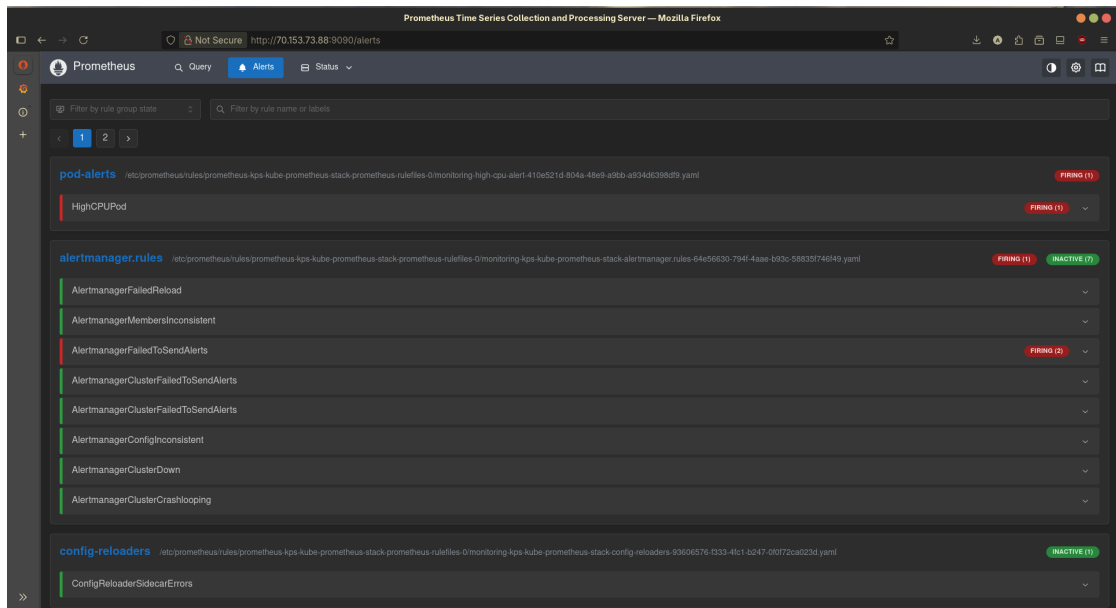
Prometheus Time Series Collection and Processing Server — Mozilla Firefox

Not Secure http://70.153.73.88:9090/alerts

Prometheus Query Alerts Status

Filter by rule group state
Filter by rule name or labels

1 2

pod-alerts /etc/prometheus/rules/prometheus-kps-kube-prometheus-stack-prometheus-rulefiles-0/monitoring-high-cpu-alert-410e521d-804a-48e9-a9bb-a934d6398df9.yaml FIRING (1)

HighCPUPod FIRING (1)

alertmanager.rules /etc/prometheus/rules/prometheus-kps-kube-prometheus-stack-prometheus-rulefiles-0/monitoring-kps-kube-prometheus-stack-alertmanager.rules-64e56630-794f-4aae-b93c-58835f746f49.yaml FIRING (1) INACTIVE (7)

AlertmanagerFailedReload

AlertmanagerMembersInconsistent

AlertmanagerFailedToSendAlerts FIRING (2)

AlertmanagerClusterFailedToSendAlerts

AlertmanagerClusterFailedToSendAlerts

AlertmanagerConfigInconsistent

AlertmanagerClusterDown

AlertmanagerClusterCrashlooping

config-reloaders /etc/prometheus/rules/prometheus-kps-kube-prometheus-stack-prometheus-rulefiles-0/monitoring-kps-kube-prometheus-stack-config-reloaders-93606576-f333-4fc1-b247-0f0f72ca023d.yaml INACTIVE (1)

ConfigReloaderSidecarErrors